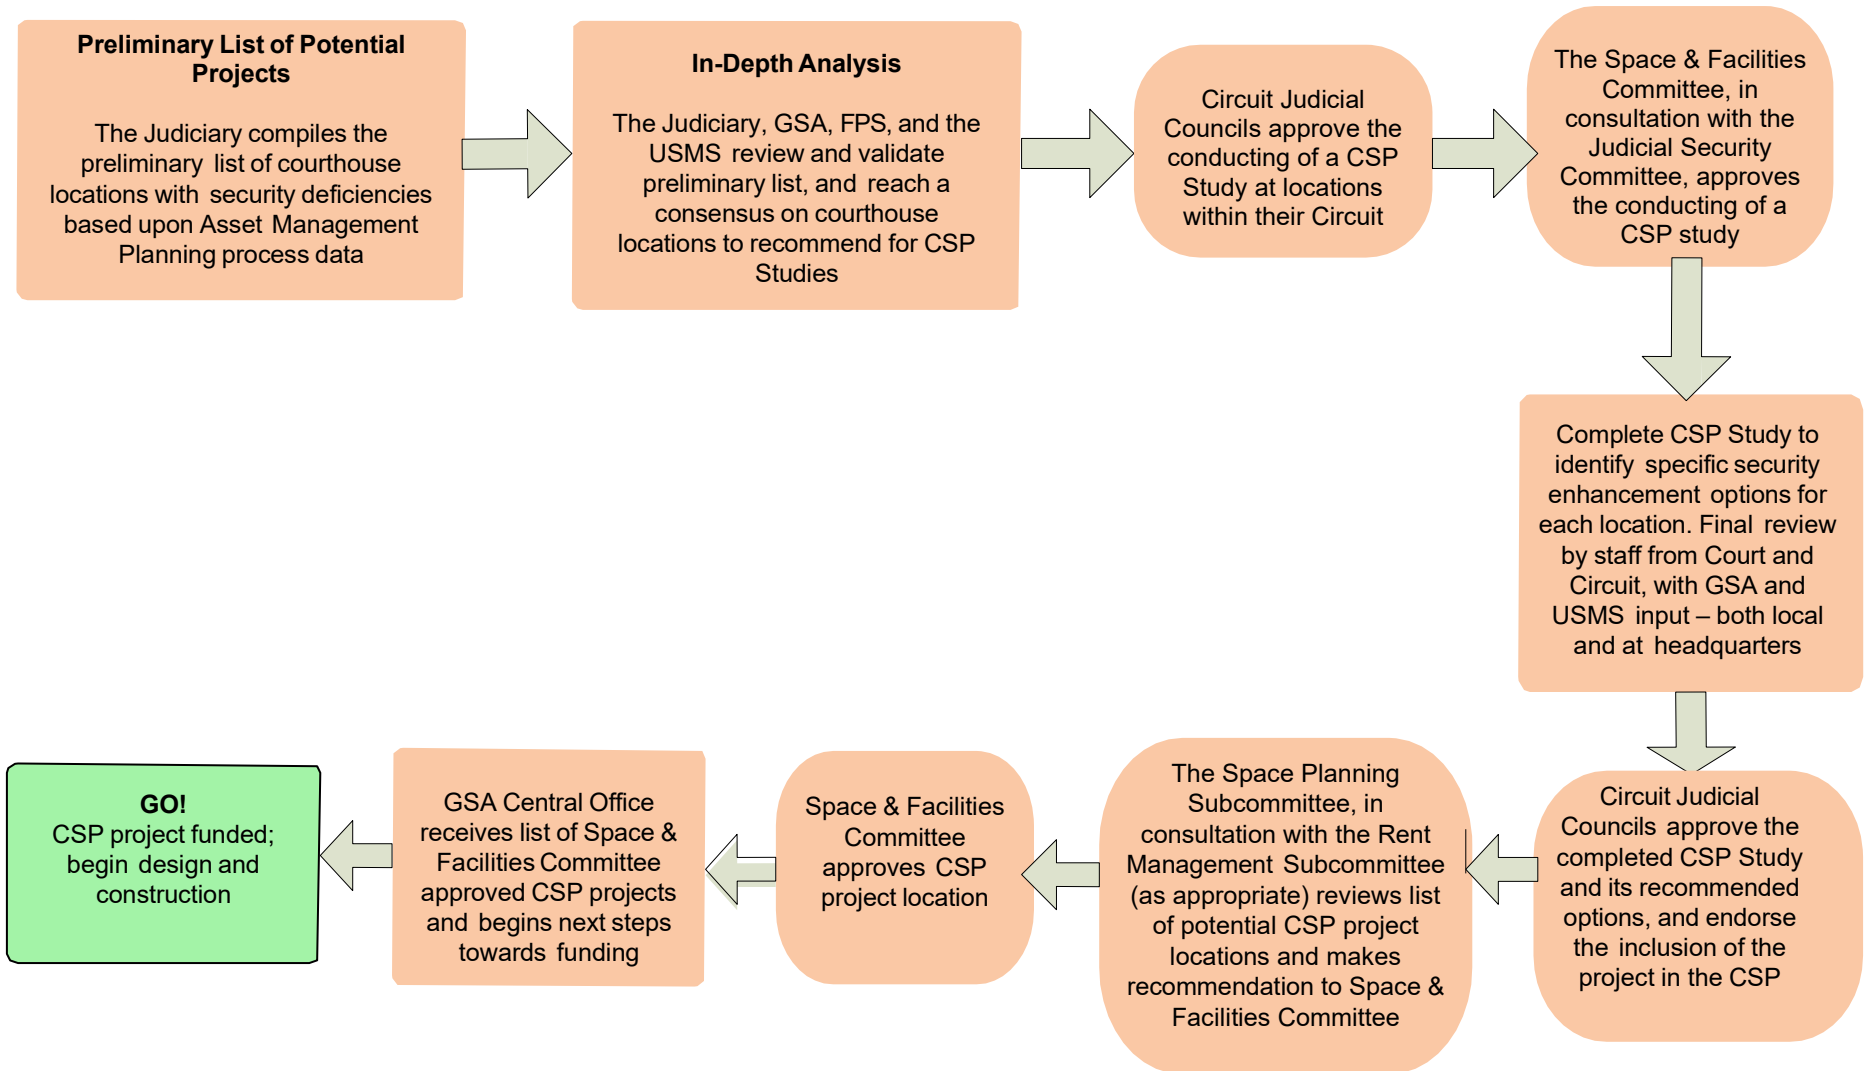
**Preliminary List of Potential Projects**

The Judiciary compiles the preliminary list of courthouse locations with security deficiencies based upon Asset Management Planning process data

**In-Depth Analysis**

The Judiciary, GSA, FPS, and the USMS review and validate preliminary list, and reach a consensus on courthouse locations to recommend for CSP Studies

Circuit Judicial Councils approve the conducting of a CSP Study at locations within their Circuit

The Space & Facilities Committee, in consultation with the Judicial Security Committee, approves the conducting of a CSP study

Complete CSP Study to identify specific security enhancement options for each location. Final review by staff from Court and Circuit, with GSA and USMS input – both local and at headquarters

Circuit Judicial Councils approve the completed CSP Study and its recommended options, and endorse the inclusion of the project in the CSP

The Space Planning Subcommittee, in consultation with the Rent Management Subcommittee (as appropriate) reviews list of potential CSP project locations and makes recommendation to Space & Facilities Committee

Space & Facilities Committee approves CSP project location

GSA Central Office receives list of Space & Facilities Committee approved CSP projects and begins next steps towards funding

**GO!**
CSP project funded; begin design and construction